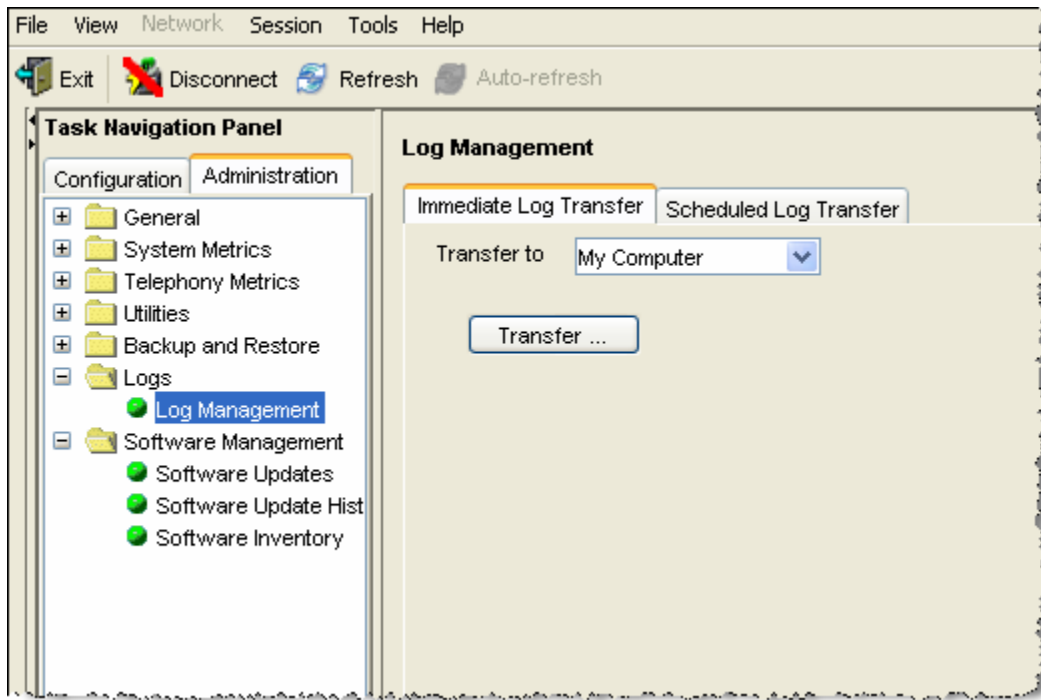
File View Network Session Tools Help

Exit Disconnect Refresh Auto-refresh

Task Navigation Panel

Configuration Administration

General
System Metrics
Telephony Metrics
Utilities
Backup and Restore
Logs
Log Management
Software Management
Software Updates
Software Update Hist
Software Inventory

Log Management

Immediate Log Transfer Scheduled Log Transfer

Transfer to My Computer

Transfer ...